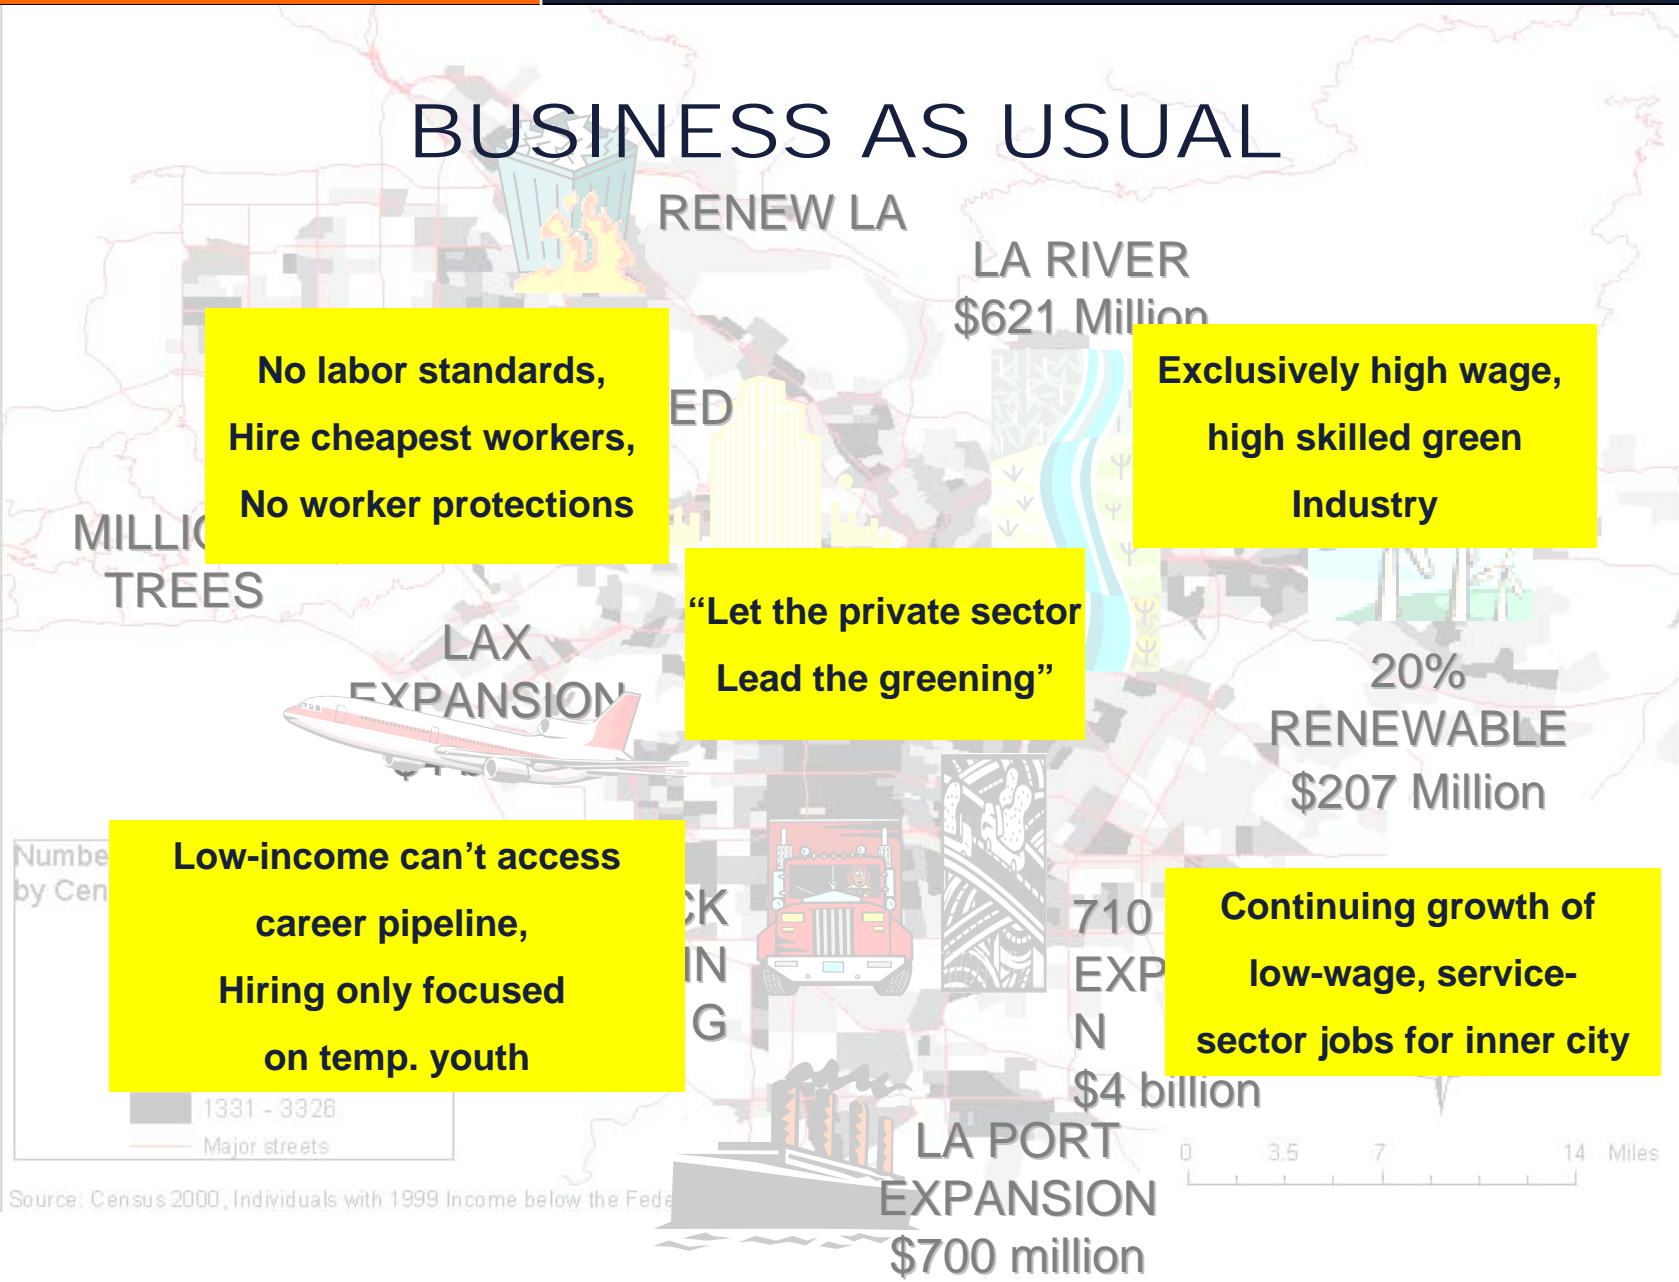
BUSINESS AS USUAL

RENEW LA

LA RIVER
$621 Million

No labor standards,
Hire cheapest workers,
No worker protections

ED

Exclusively high wage,
high skilled green
Industry

MILLI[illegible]
TREES

LAX
EXPANSION

"Let the private sector
Lead the greening"

20%
RENEWABLE
$207 Million

Numbe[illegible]
by Cen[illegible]

Low-income can't access
career pipeline,
Hiring only focused
on temp. youth

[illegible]CK
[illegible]IN
G

710
EXP
N
$4 billion

Continuing growth of
low-wage, service-
sector jobs for inner city

1331 - 3326
Major streets

LA PORT
EXPANSION
$700 million

0 3.5 7 14 Miles

Source: Census 2000, Individuals with 1999 Income below the Fede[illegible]